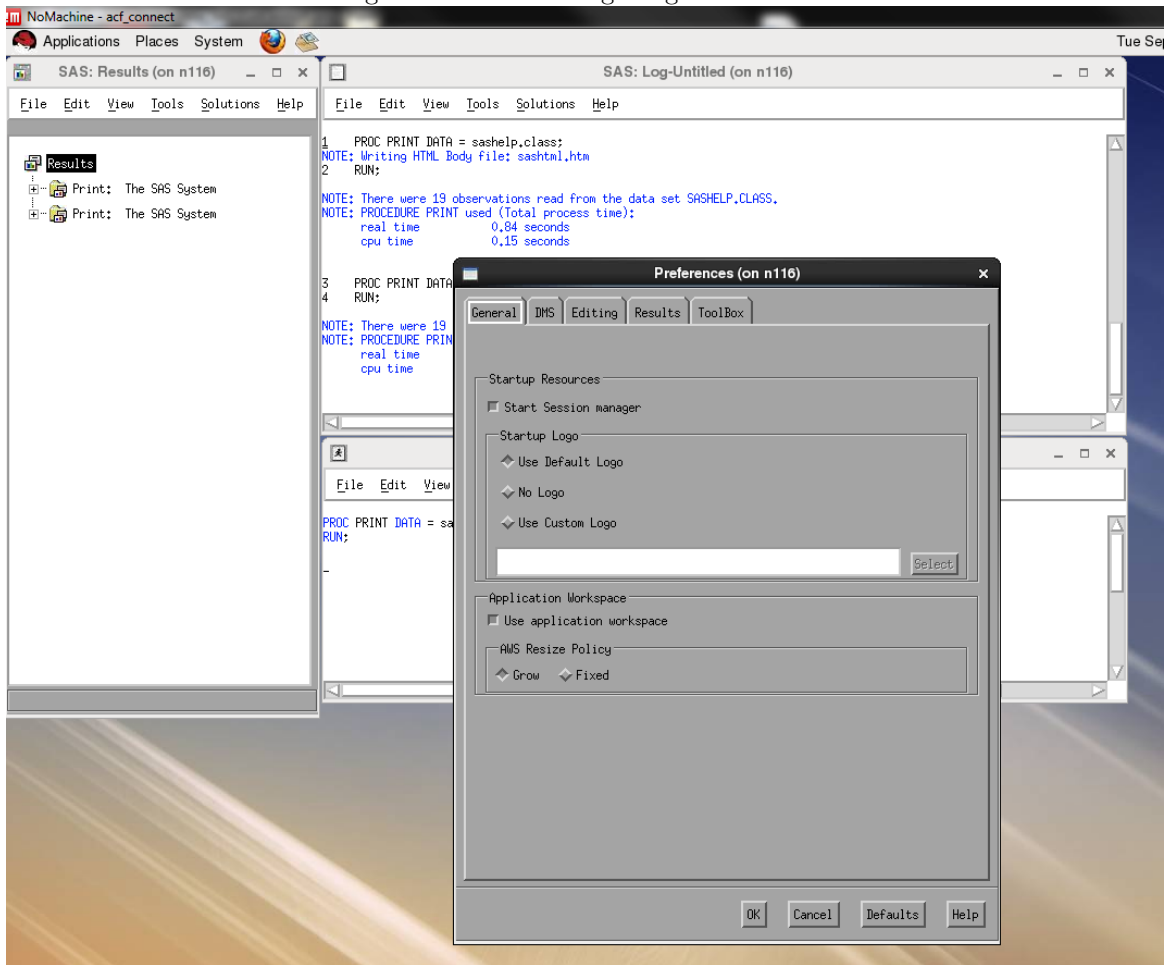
NoMachine - acf_connect

Applications Places System

Tue Se

SAS: Results (on n116)

File Edit View Tools Solutions Help

Results
Print: The SAS System
Print: The SAS System

SAS: Log-Untitled (on n116)

File Edit View Tools Solutions Help

1 PROC PRINT DATA = sashelp.class;
NOTE: Writing HTML Body file: sashtml.htm
2 RUN;

NOTE: There were 19 observations read from the data set SASHELP.CLASS.
NOTE: PROCEDURE PRINT used (Total process time):
real time 0.84 seconds
cpu time 0.15 seconds

3 PROC PRINT DATA
4 RUN;

NOTE: There were 19
NOTE: PROCEDURE PRIN
real time
cpu time

File Edit View

PROC PRINT DATA = sa
RUN;

Preferences (on n116)

General DMS Editing Results ToolBox

Startup Resources
Start Session manager

Startup Logo
Use Default Logo
No Logo
Use Custom Logo
Select

Application Workspace
Use application workspace

AWS Resize Policy
Grow Fixed

OK Cancel Defaults Help